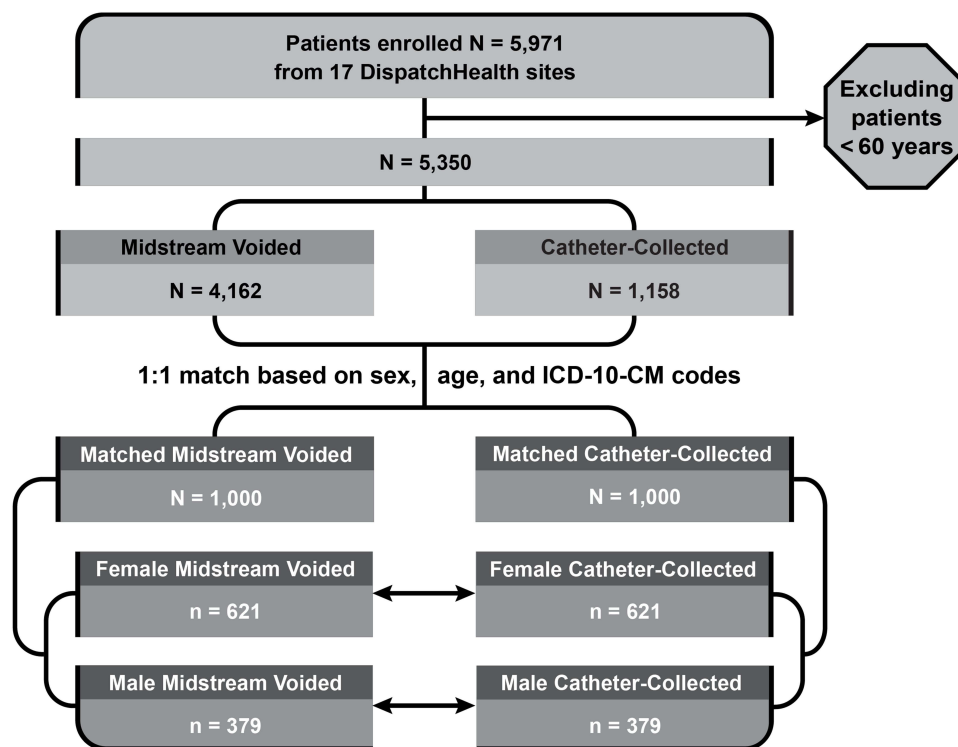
Patients enrolled N = 5,971
from 17 DispatchHealth sites

Excluding patients < 60 years

N = 5,350

Midstream Voided

N = 4,162

Catheter-Collected

N = 1,158

1:1 match based on sex, age, and ICD-10-CM codes

Matched Midstream Voided

N = 1,000

Matched Catheter-Collected

N = 1,000

Female Midstream Voided

n = 621

Female Catheter-Collected

n = 621

Male Midstream Voided

n = 379

Male Catheter-Collected

n = 379